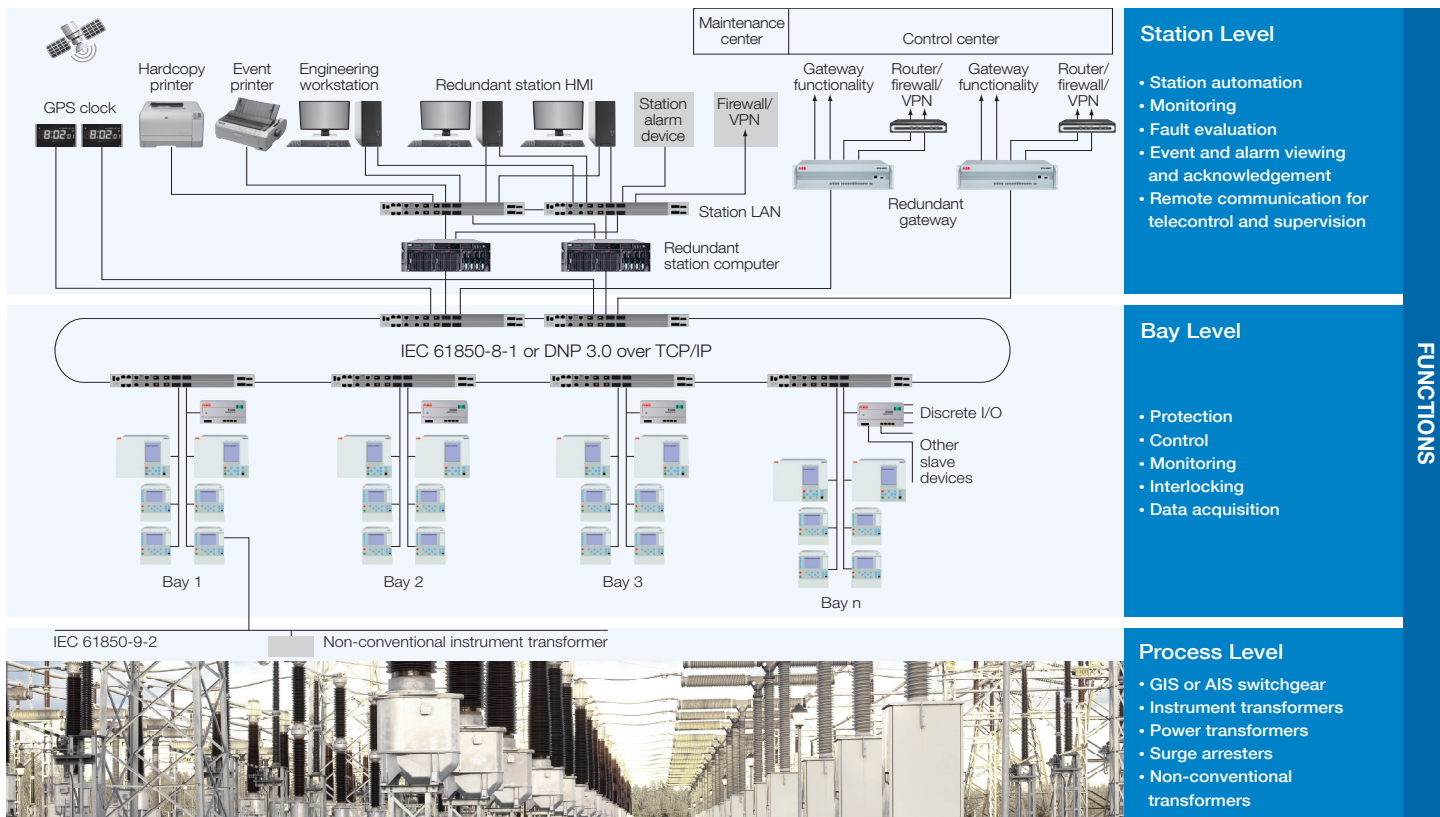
Maintenance center

Control center

GPS clock

Hardcopy printer

Event printer

Engineering workstation

Redundant station HMI

Station alarm device

Firewall/ VPN

Gateway functionality

Router/ firewall/ VPN

Gateway functionality

Router/ firewall/ VPN

Redundant gateway

Station LAN

Redundant station computer

Station Level

• Station automation
• Monitoring
• Fault evaluation
• Event and alarm viewing and acknowledgement
• Remote communication for telecontrol and supervision

IEC 61850-8-1 or DNP 3.0 over TCP/IP

Discrete I/O

Other slave devices

Bay 1

Bay 2

Bay 3

Bay n

Bay Level

• Protection
• Control
• Monitoring
• Interlocking
• Data acquisition

FUNCTIONS

IEC 61850-9-2

Non-conventional instrument transformer

Process Level

• GIS or AIS switchgear
• Instrument transformers
• Power transformers
• Surge arresters
• Non-conventional transformers